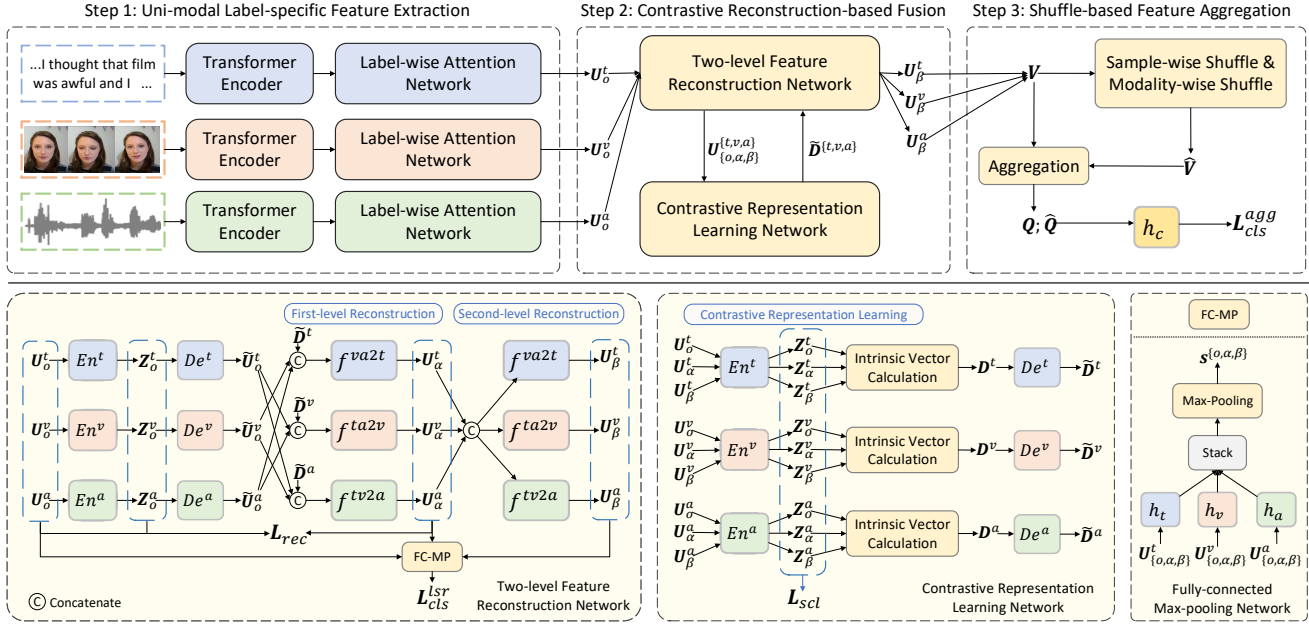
Step 1: Uni-modal Label-specific Feature Extraction

...I thought that film was awful and I ...

Transformer Encoder

Label-wise Attention Network

Transformer Encoder

Label-wise Attention Network

Transformer Encoder

Label-wise Attention Network

$\boldsymbol{U}_o^t$

$\boldsymbol{U}_o^v$

$\boldsymbol{U}_o^a$

Step 2: Contrastive Reconstruction-based Fusion

Two-level Feature Reconstruction Network

$\boldsymbol{U}_{\{o,\alpha,\beta\}}^{\{t,v,a\}}$

$\widetilde{\boldsymbol{D}}^{\{t,v,a\}}$

Contrastive Representation Learning Network

$\boldsymbol{U}_\beta^t$

$\boldsymbol{U}_\beta^v$

$\boldsymbol{U}_\beta^a$

Step 3: Shuffle-based Feature Aggregation

$\boldsymbol{V}$

Sample-wise Shuffle & Modality-wise Shuffle

Aggregation

$\widehat{\boldsymbol{V}}$

$\boldsymbol{Q}; \widehat{\boldsymbol{Q}}$

$h_c$

$\boldsymbol{L}_{cls}^{agg}$

First-level Reconstruction

Second-level Reconstruction

$\boldsymbol{U}_o^t$ $En^t$ $\boldsymbol{Z}_o^t$ $De^t$ $\widetilde{\boldsymbol{U}}_o^t$ $\widetilde{\boldsymbol{D}}^t$ $f^{va2t}$ $\boldsymbol{U}_\alpha^t$ $f^{va2t}$ $\boldsymbol{U}_\beta^t$

$\boldsymbol{U}_o^v$ $En^v$ $\boldsymbol{Z}_o^v$ $De^v$ $\widetilde{\boldsymbol{U}}_o^v$ $\widetilde{\boldsymbol{D}}^v$ $f^{ta2v}$ $\boldsymbol{U}_\alpha^v$ $f^{ta2v}$ $\boldsymbol{U}_\beta^v$

$\boldsymbol{U}_o^a$ $En^a$ $\boldsymbol{Z}_o^a$ $De^a$ $\widetilde{\boldsymbol{U}}_o^a$ $\widetilde{\boldsymbol{D}}^a$ $f^{tv2a}$ $\boldsymbol{U}_\alpha^a$ $f^{tv2a}$ $\boldsymbol{U}_\beta^a$

$\boldsymbol{L}_{rec}$

FC-MP

$\boldsymbol{L}_{cls}^{lsr}$

C Concatenate

Two-level Feature Reconstruction Network

Contrastive Representation Learning

$\boldsymbol{U}_o^t$ $\boldsymbol{U}_\alpha^t$ $\boldsymbol{U}_\beta^t$ $En^t$ $\boldsymbol{Z}_o^t$ $\boldsymbol{Z}_\alpha^t$ $\boldsymbol{Z}_\beta^t$ Intrinsic Vector Calculation $\boldsymbol{D}^t$ $De^t$ $\widetilde{\boldsymbol{D}}^t$

$\boldsymbol{U}_o^v$ $\boldsymbol{U}_\alpha^v$ $\boldsymbol{U}_\beta^v$ $En^v$ $\boldsymbol{Z}_o^v$ $\boldsymbol{Z}_\alpha^v$ $\boldsymbol{Z}_\beta^v$ Intrinsic Vector Calculation $\boldsymbol{D}^v$ $De^v$ $\widetilde{\boldsymbol{D}}^v$

$\boldsymbol{U}_o^a$ $\boldsymbol{U}_\alpha^a$ $\boldsymbol{U}_\beta^a$ $En^a$ $\boldsymbol{Z}_o^a$ $\boldsymbol{Z}_\alpha^a$ $\boldsymbol{Z}_\beta^a$ Intrinsic Vector Calculation $\boldsymbol{D}^a$ $De^a$ $\widetilde{\boldsymbol{D}}^a$

$\boldsymbol{L}_{scl}$

Contrastive Representation Learning Network

FC-MP

$\boldsymbol{s}^{\{o,\alpha,\beta\}}$

Max-Pooling

Stack

$h_t$ $h_v$ $h_a$

$\boldsymbol{U}_{\{o,\alpha,\beta\}}^t$ $\boldsymbol{U}_{\{o,\alpha,\beta\}}^v$ $\boldsymbol{U}_{\{o,\alpha,\beta\}}^a$

Fully-connected Max-pooling Network